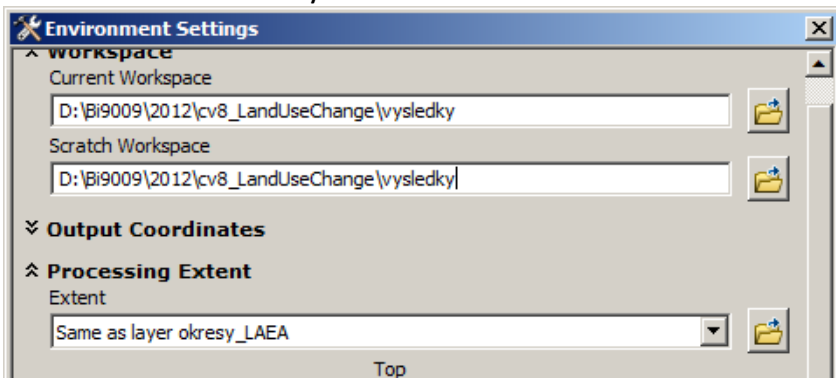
Environment Settings

Workspace

Current Workspace

D:\Bi9009\2012\cv8_LandUseChange\vysledky

Scratch Workspace

D:\Bi9009\2012\cv8_LandUseChange\vysledky

Output Coordinates

Processing Extent

Extent

Same as layer okresy_LAEA

Top